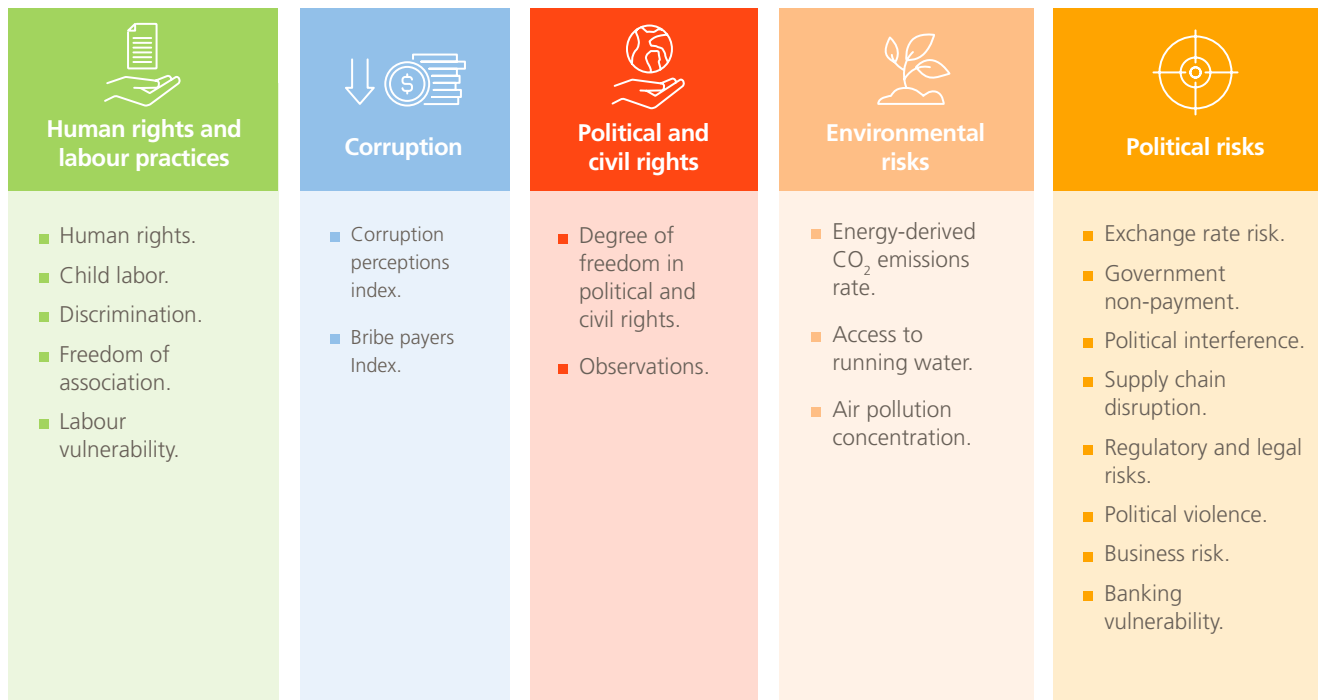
Human rights and labour practices

- Human rights.
- Child labor.
- Discrimination.
- Freedom of association.
- Labour vulnerability.

Corruption

- Corruption perceptions index.
- Bribe payers Index.

Political and civil rights

- Degree of freedom in political and civil rights.
- Observations.

Environmental risks

- Energy-derived $CO_2$ emissions rate.
- Access to running water.
- Air pollution concentration.

Political risks

- Exchange rate risk.
- Government non-payment.
- Political interference.
- Supply chain disruption.
- Regulatory and legal risks.
- Political violence.
- Business risk.
- Banking vulnerability.